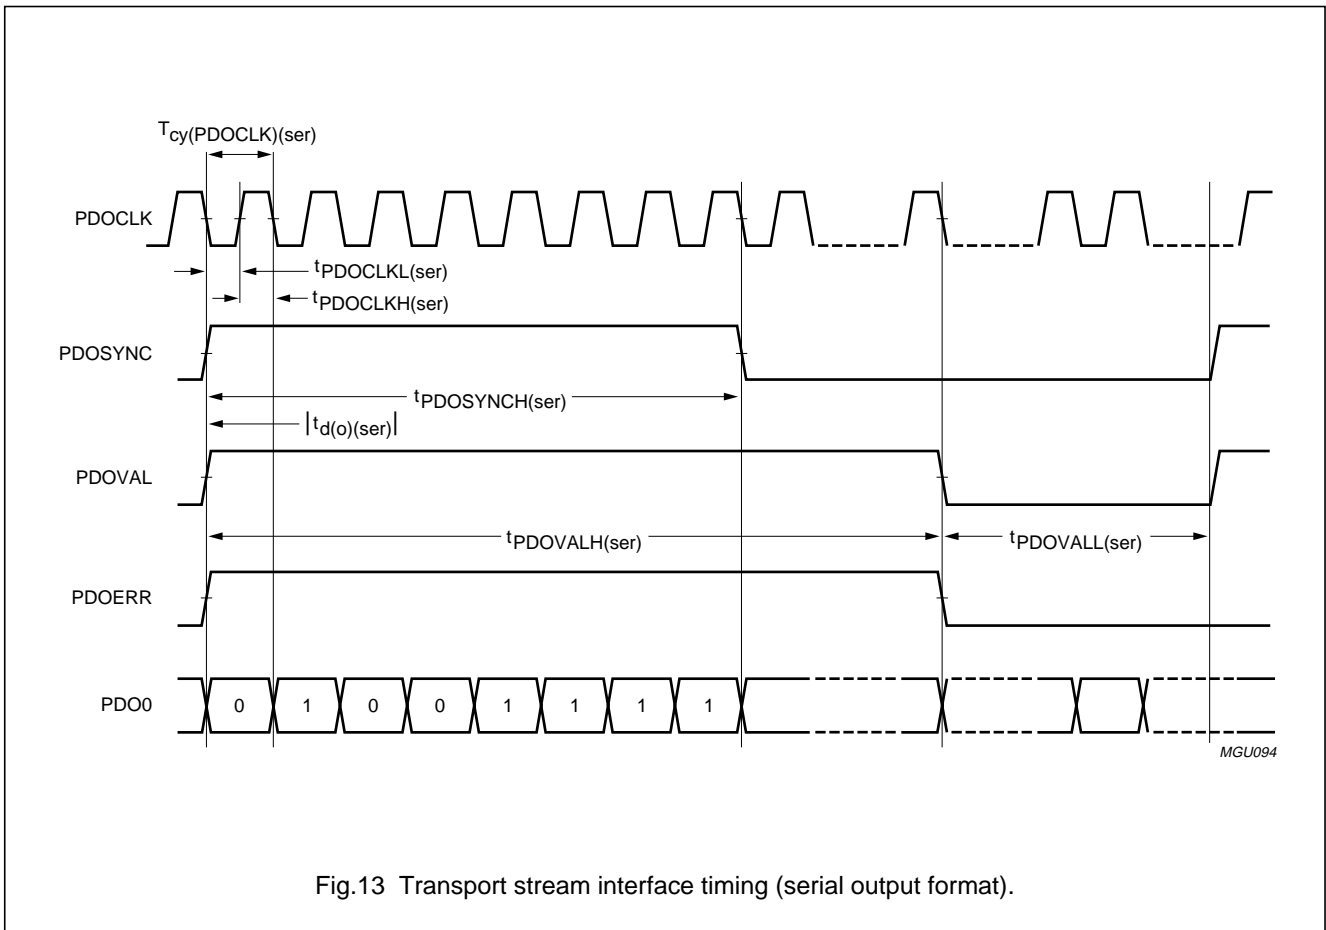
$T_{cy(PDOCLK)(ser)}$

PDOCLK

$t_{PDOCLKL(ser)}$

$t_{PDOCLKH(ser)}$

PDOSYNC

$t_{PDOSYNCH(ser)}$

$|t_{d(o)(ser)}|$

PDOVAL

$t_{PDOVALH(ser)}$

$t_{PDOVALL(ser)}$

PDOERR

PDO0

0 1 0 0 1 1 1 1

MGU094

Fig.13 Transport stream interface timing (serial output format).